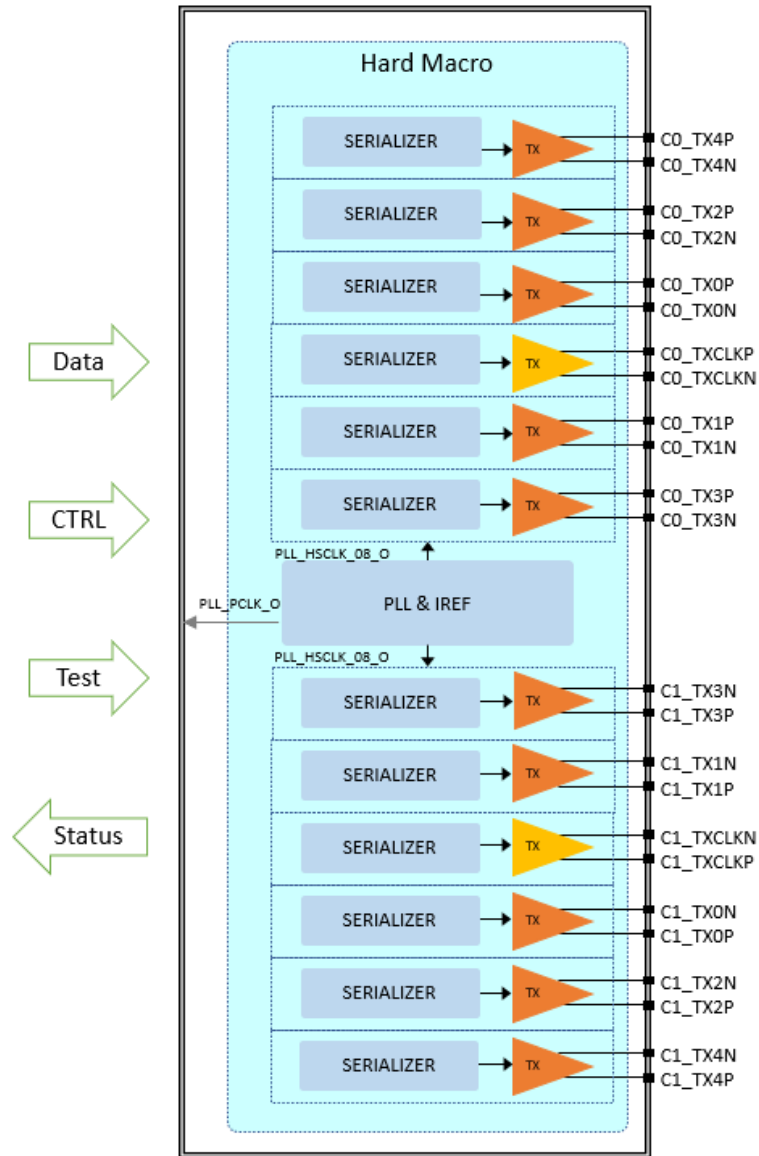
Hard Macro

SERIALIZER
TX
C0_TX4P
C0_TX4N

SERIALIZER
TX
C0_TX2P
C0_TX2N

SERIALIZER
TX
C0_TX0P
C0_TX0N

Data

SERIALIZER
TX
C0_TXCLKP
C0_TXCLKN

SERIALIZER
TX
C0_TX1P
C0_TX1N

CTRL

SERIALIZER
TX
C0_TX3P
C0_TX3N

PLL_HSCLK_08_O

PLL_PCLK_O

PLL & IREF

PLL_HSCLK_08_O

Test

SERIALIZER
TX
C1_TX3N
C1_TX3P

SERIALIZER
TX
C1_TX1N
C1_TX1P

Status

SERIALIZER
TX
C1_TXCLKN
C1_TXCLKP

SERIALIZER
TX
C1_TX0N
C1_TX0P

SERIALIZER
TX
C1_TX2N
C1_TX2P

SERIALIZER
TX
C1_TX4N
C1_TX4P